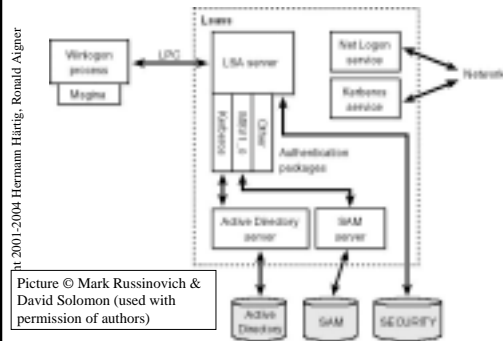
nt 2001-2004 Hermann Härtig, Ronald Aigner

Winlogon process

Msgina

LPC

Lsass

LSA server

Kerberos

MSV1_0

Other

Authentication packages

Net Logon service

Kerberos service

Network

Active Directory server

SAM server

Active Directory

SAM

SECURITY

Picture © Mark Russinovich & David Solomon (used with permission of authors)